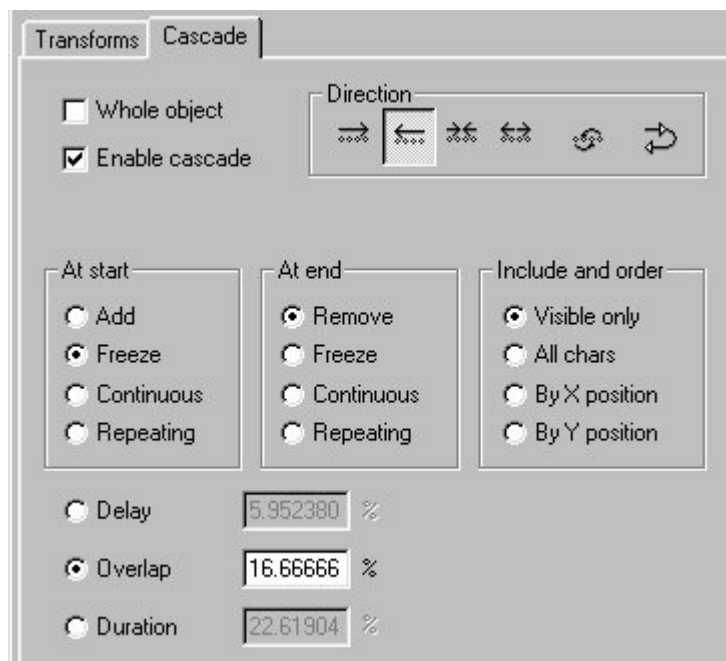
Transforms | Cascade

Whole object
Enable cascade

Direction

At start
Add
Freeze
Continuous
Repeating

At end
Remove
Freeze
Continuous
Repeating

Include and order
Visible only
All chars
By X position
By Y position

Delay 5.952380 %
Overlap 16.66666 %
Duration 22.61904 %